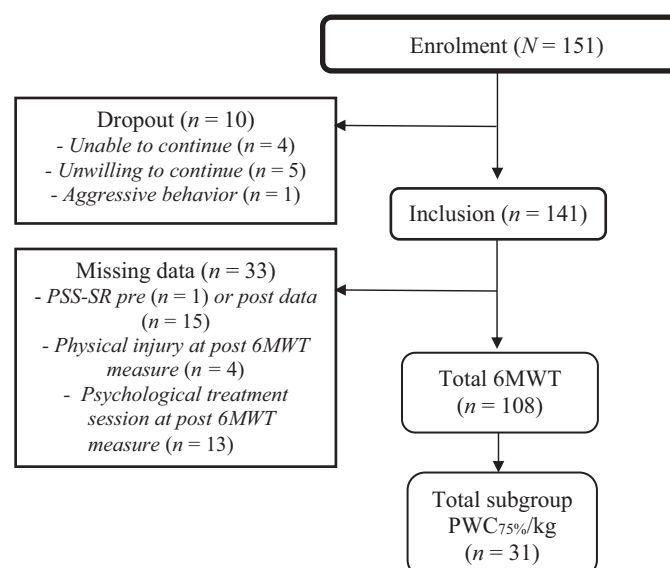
Enrolment ($N = 151$)

Dropout ($n = 10$)
- Unable to continue ($n = 4$)
- Unwilling to continue ($n = 5$)
- Aggressive behavior ($n = 1$)

Inclusion ($n = 141$)

Missing data ($n = 33$)
- PSS-SR pre ($n = 1$) or post data ($n = 15$)
- Physical injury at post 6MWT measure ($n = 4$)
- Psychological treatment session at post 6MWT measure ($n = 13$)

Total 6MWT ($n = 108$)

Total subgroup $PWC_{75\%}$/kg ($n = 31$)